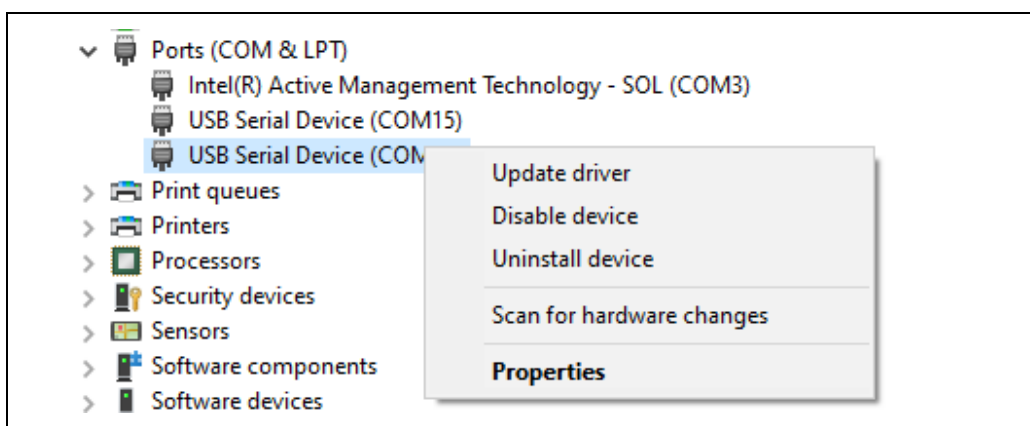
Ports (COM & LPT)
Intel(R) Active Management Technology - SOL (COM3)
USB Serial Device (COM15)
USB Serial Device (COM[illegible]
Print queues
Printers
Processors
Security devices
Sensors
Software components
Software devices

Update driver
Disable device
Uninstall device
Scan for hardware changes
**Properties**